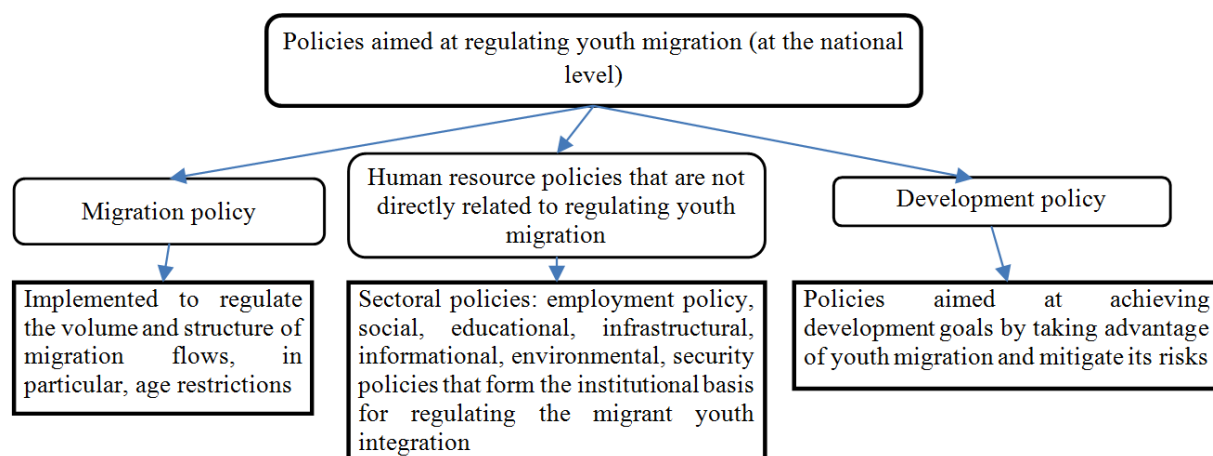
Policies aimed at regulating youth migration (at the national level)

Migration policy

Human resource policies that are not directly related to regulating youth migration

Development policy

Implemented to regulate the volume and structure of migration flows, in particular, age restrictions

Sectoral policies: employment policy, social, educational, infrastructural, informational, environmental, security policies that form the institutional basis for regulating the migrant youth integration

Policies aimed at achieving development goals by taking advantage of youth migration and mitigate its risks